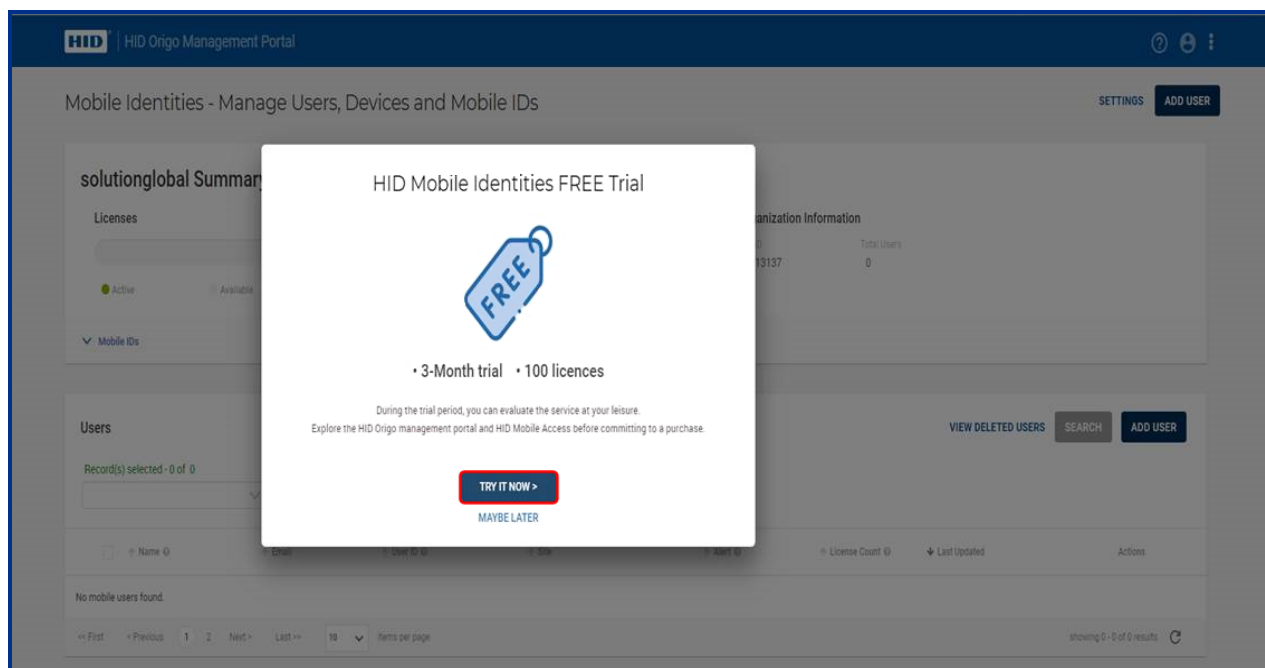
HID | HID Origo Management Portal

Mobile Identities - Manage Users, Devices and Mobile IDs

SETTINGS ADD USER

solutionglobal Summary

Licenses

Active Available

anization Information

D 13137

Total Users 0

Mobile IDs

HID Mobile Identities FREE Trial

FREE

• 3-Month trial • 100 licences

During the trial period, you can evaluate the service at your leisure.
Explore the HID Origo management portal and HID Mobile Access before committing to a purchase.

TRY IT NOW >

MAYBE LATER

Users

Record(s) selected - 0 of 0

VIEW DELETED USERS SEARCH ADD USER

Name Email User ID Site Alert License Count Last Updated Actions

No mobile users found.

<< First < Previous 1 2 Next > Last >> 10 items per page

showing 0 - 0 of 0 results